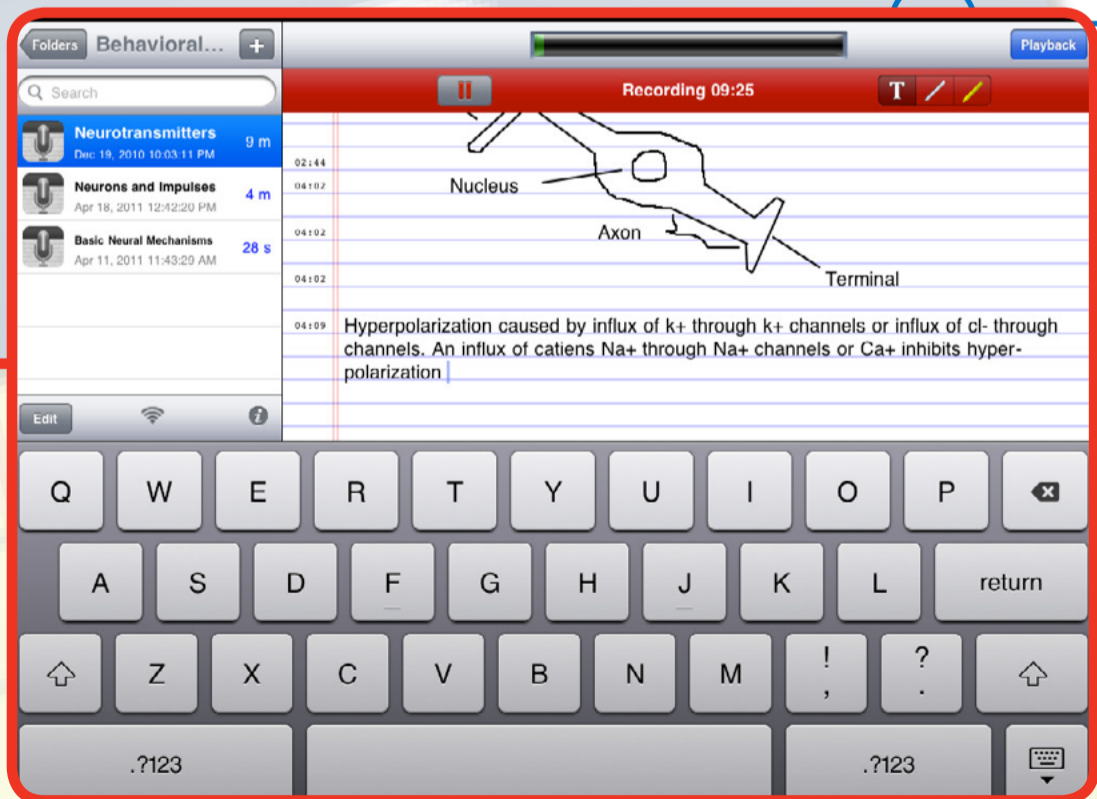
Folders Behavioral... +

Search

Neurotransmitters
Dec 19, 2010 10:03:11 PM
9 m

Neurons and Impulses
Apr 18, 2011 12:42:20 PM
4 m

Basic Neural Mechanisms
Apr 11, 2011 11:43:20 AM
28 s

Edit

Playback

Recording 09:25

T

02:44
04:02
04:02
04:02

Nucleus

Axon

Terminal

04:09 Hyperpolarization caused by influx of k+ through k+ channels or influx of cl- through channels. An influx of catiens Na+ through Na+ channels or Ca+ inhibits hyperpolarization

Q W E R T Y U I O P

A S D F G H J K L return

Z X C V B N M ! , ? .

.?123 .?123